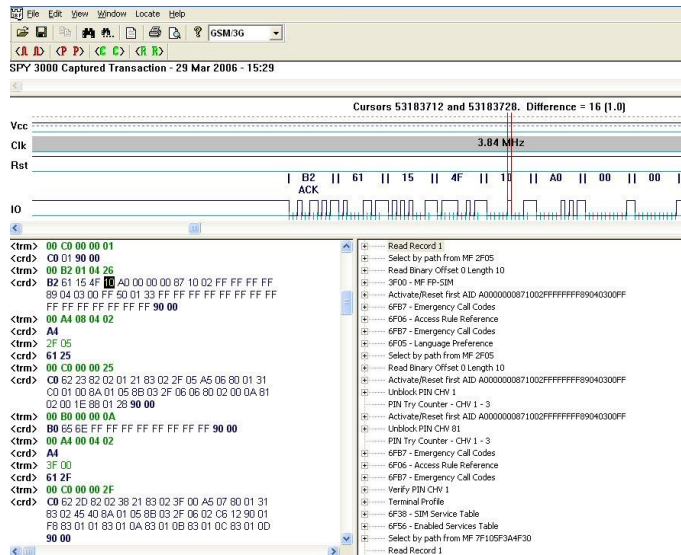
File Edit View Window Locate Help

GSM/3G

SPY 3000 Captured Transaction - 29 Mar 2006 - 15:29

Cursors 53183712 and 53183728. Difference = 16 (1.0)

Vcc

Clk

3.84 MHz

Rst

B2 ACK || 61 || 15 || 4F || 10 || A0 || 00 || 00 || 00

IO

<trm> 00 C0 00 00 01
<crd> C0 01 90 00
<trm> 00 B2 01 04 26
<crd> B2 61 15 4F 10 A0 00 00 00 87 10 02 FF FF FF FF 89 04 03 00 FF 50 01 33 FF FF FF FF FF FF FF FF FF FF FF FF FF FF FF FF 90 00
<trm> 00 A4 08 04 02
<crd> A4
<trm> 2F 05
<crd> 61 25
<trm> 00 C0 00 00 25
<crd> C0 62 23 82 02 01 21 83 02 2F 05 A5 06 80 01 31 C0 01 00 8A 01 05 8B 03 2F 06 06 80 02 00 0A 81 02 00 1E 88 01 28 90 00
<trm> 00 B0 00 00 0A
<crd> B0 65 6E FF FF FF FF FF FF FF FF 90 00
<trm> 00 A4 00 04 02
<crd> A4
<trm> 3F 00
<crd> 61 2F
<trm> 00 C0 00 00 2F
<crd> C0 62 2D 82 02 38 21 83 02 3F 00 A5 07 80 01 31 83 02 45 40 8A 01 05 8B 03 2F 06 02 C6 12 90 01 F8 83 01 01 83 01 0A 83 01 0B 83 01 0C 83 01 0D 90 00

Read Record 1
Select by path from MF 2F05
Read Binary Offset 0 Length 10
3F00 - MF FP-SIM
Activate/Reset first AID A0000000871002FFFFFFFF89040300FF
6FB7 - Emergency Call Codes
6F06 - Access Rule Reference
6FB7 - Emergency Call Codes
6F05 - Language Preference
Select by path from MF 2F05
Read Binary Offset 0 Length 10
Activate/Reset first AID A0000000871002FFFFFFFF89040300FF
Unblock PIN CHV 1
PIN Try Counter - CHV 1 - 3
Activate/Reset first AID A0000000871002FFFFFFFF89040300FF
Unblock PIN CHV 81
PIN Try Counter - CHV 1 - 3
6FB7 - Emergency Call Codes
6F06 - Access Rule Reference
6FB7 - Emergency Call Codes
Verify PIN CHV 1
Terminal Profile
6F38 - SIM Service Table
6F56 - Enabled Services Table
Select by path from MF 7F105F3A4F30
Read Record 1